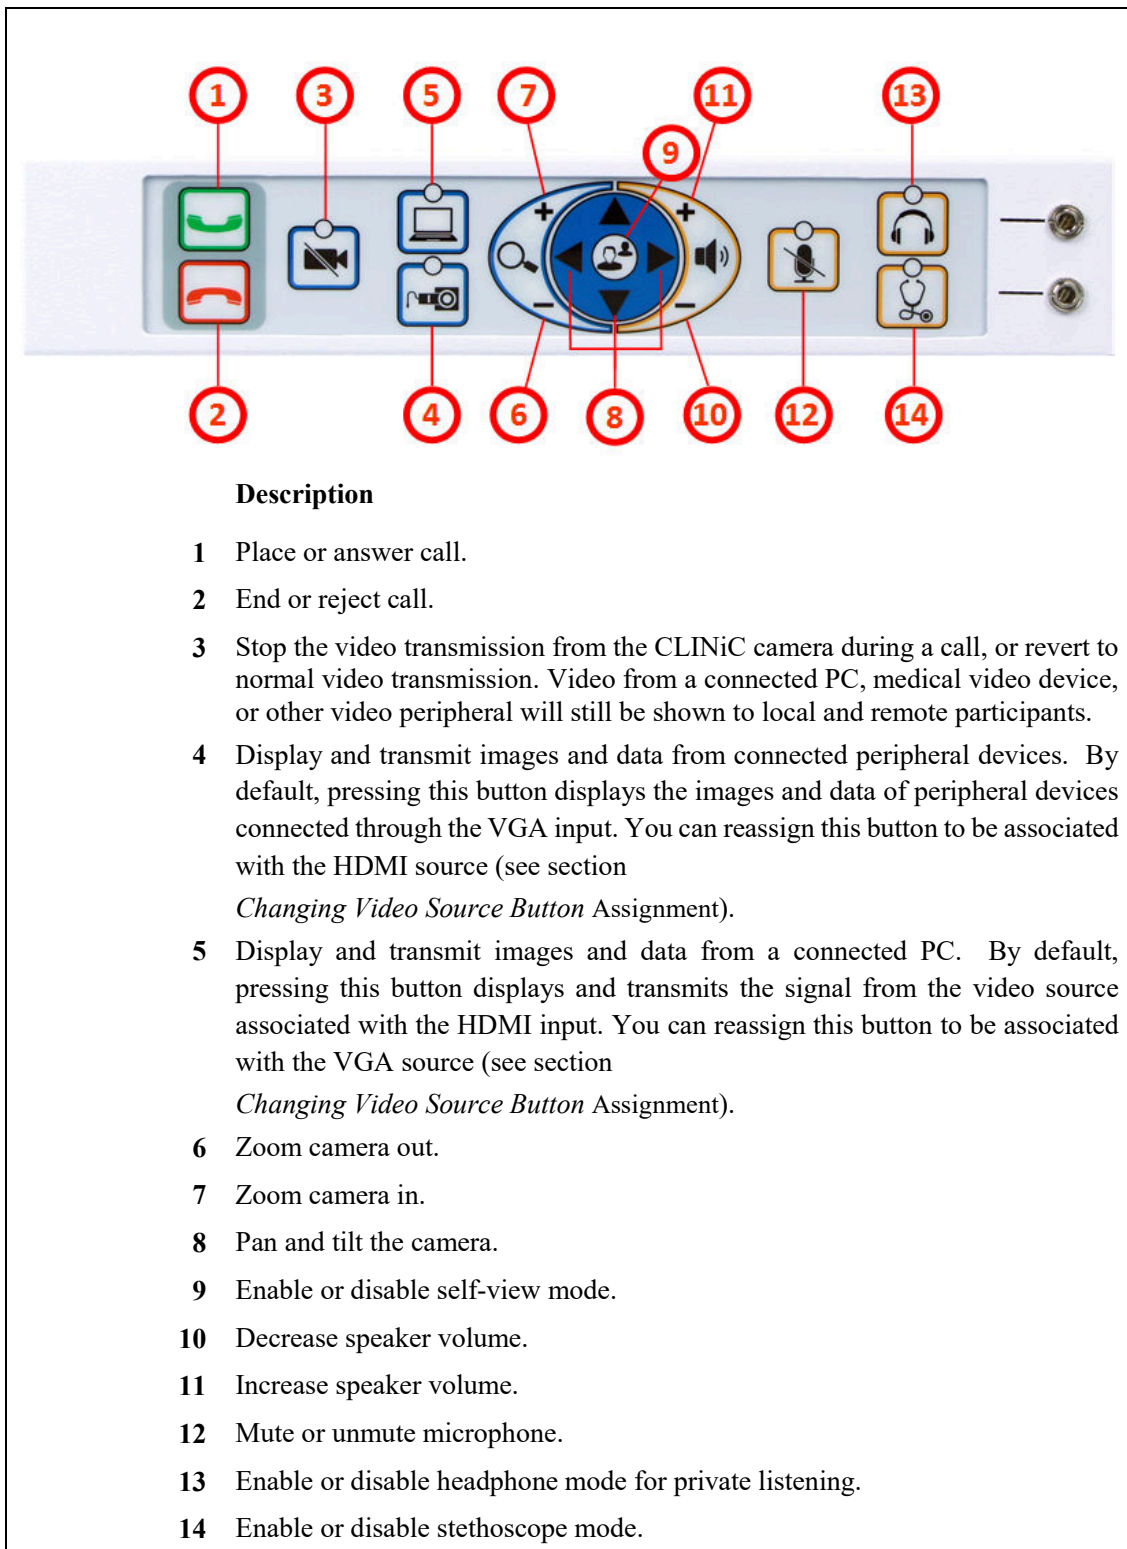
1 3 5 7 11 13
9
+ +
– –
2 4 6 8 10 12 14

**Description**

| | |
|---|---|
| **1** | Place or answer call. |
| **2** | End or reject call. |
| **3** | Stop the video transmission from the CLINiC camera during a call, or revert to normal video transmission. Video from a connected PC, medical video device, or other video peripheral will still be shown to local and remote participants. |
| **4** | Display and transmit images and data from connected peripheral devices. By default, pressing this button displays the images and data of peripheral devices connected through the VGA input. You can reassign this button to be associated with the HDMI source (see section *Changing Video Source Button* Assignment). |
| **5** | Display and transmit images and data from a connected PC. By default, pressing this button displays and transmits the signal from the video source associated with the HDMI input. You can reassign this button to be associated with the VGA source (see section *Changing Video Source Button* Assignment). |
| **6** | Zoom camera out. |
| **7** | Zoom camera in. |
| **8** | Pan and tilt the camera. |
| **9** | Enable or disable self-view mode. |
| **10** | Decrease speaker volume. |
| **11** | Increase speaker volume. |
| **12** | Mute or unmute microphone. |
| **13** | Enable or disable headphone mode for private listening. |
| **14** | Enable or disable stethoscope mode. |